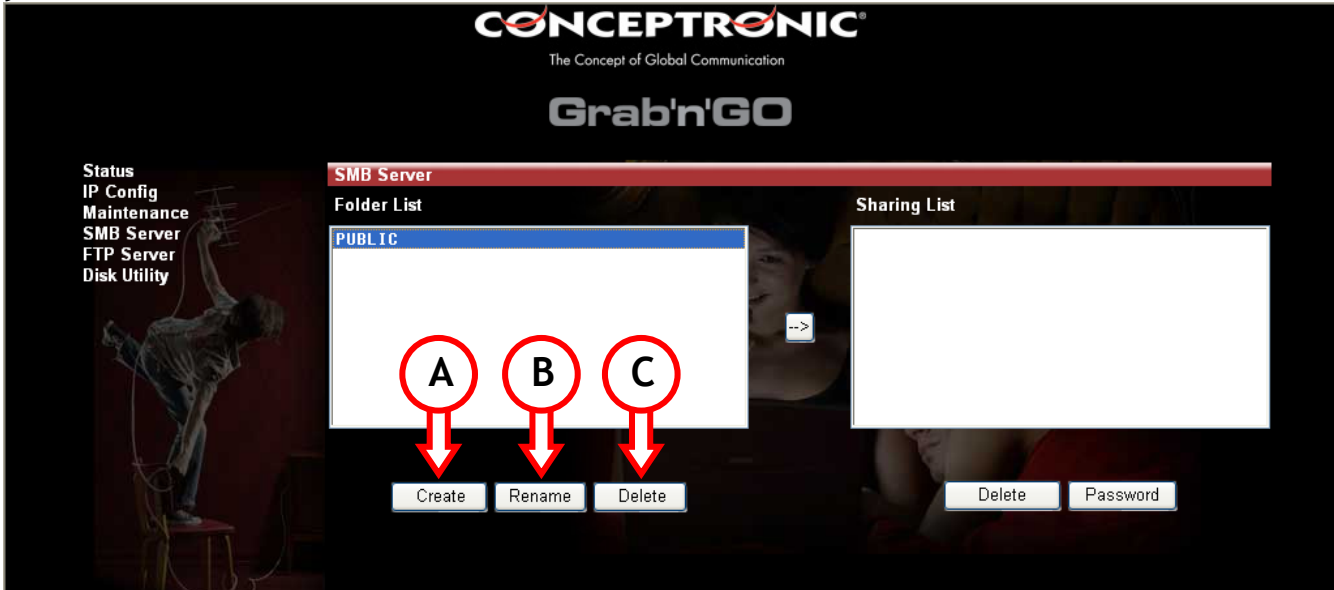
CONCEPTRONIC®
The Concept of Global Communication

Grab'n'GO

Status
IP Config
Maintenance
SMB Server
FTP Server
Disk Utility

SMB Server

Folder List

PUBLIC

-->

Sharing List

A
B
C

Create
Rename
Delete

Delete
Password